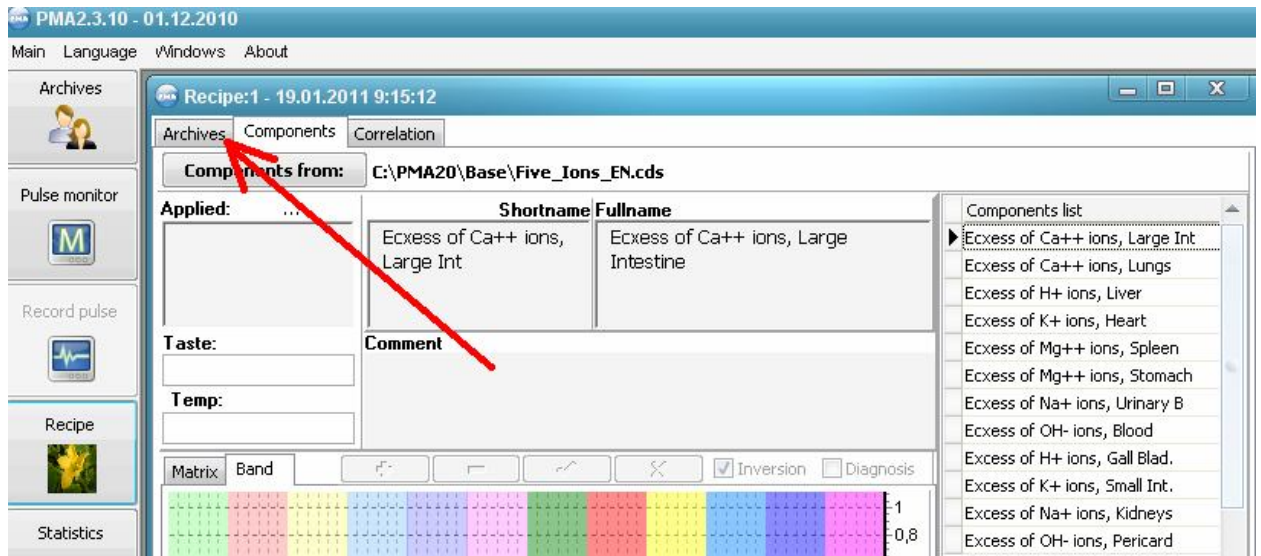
PMA2.3.10 - 01.12.2010

Main Language Windows About

Archives

Pulse monitor

Record pulse

Recipe

Statistics

Recipe:1 - 19.01.2011 9:15:12

Archives Components Correlation

Comp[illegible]nts from: C:\PMA20\Base\Five_Ions_EN.cds

Applied: ...

Shortname Fullname

Ecxess of Ca++ ions, Large Int

Ecxess of Ca++ ions, Large Intestine

Taste:

Temp:

Comment

Matrix Band

Inversion Diagnosis

1

0,8

| Components list |
|---|
| Ecxess of Ca++ ions, Large Int |
| Ecxess of Ca++ ions, Lungs |
| Ecxess of H+ ions, Liver |
| Ecxess of K+ ions, Heart |
| Ecxess of Mg++ ions, Spleen |
| Ecxess of Mg++ ions, Stomach |
| Ecxess of Na+ ions, Urinary B |
| Ecxess of OH- ions, Blood |
| Excess of H+ ions, Gall Blad. |
| Excess of K+ ions, Small Int. |
| Excess of Na+ ions, Kidneys |
| Excess of OH- ions, Pericard |